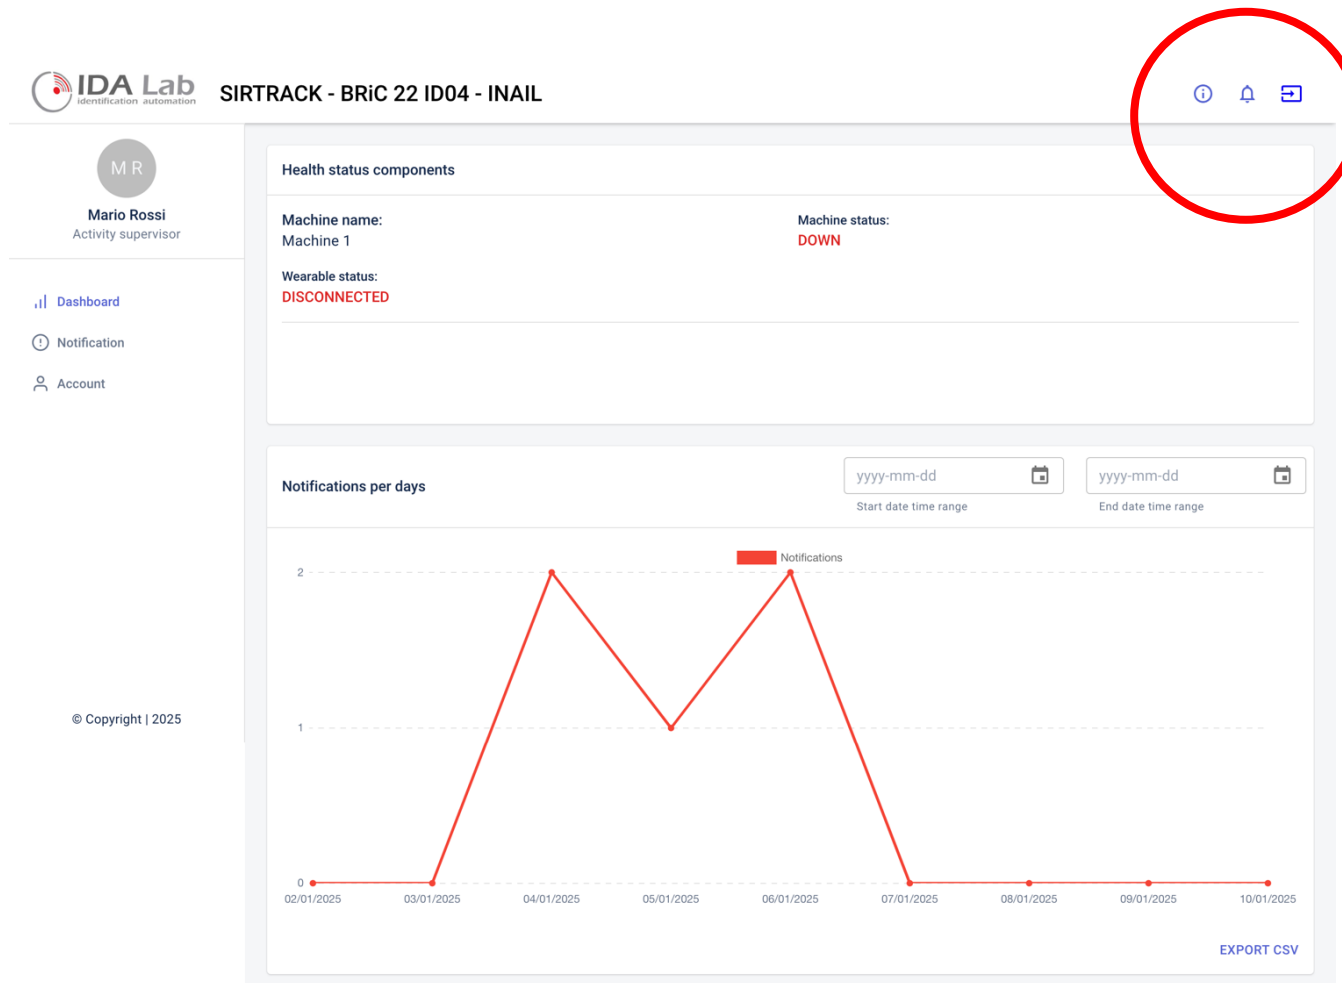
IDA Lab
identification automation

SIRTRACK - BRiC 22 ID04 - INAIL

M R
Mario Rossi
Activity supervisor

Dashboard
Notification
Account

© Copyright | 2025

Health status components

Machine name:
Machine 1

Machine status:
DOWN

Wearable status:
DISCONNECTED

Notifications per days

yyyy-mm-dd
Start date time range

yyyy-mm-dd
End date time range

Notifications

2
1
0

02/01/2025 03/01/2025 04/01/2025 05/01/2025 06/01/2025 07/01/2025 08/01/2025 09/01/2025 10/01/2025

EXPORT CSV